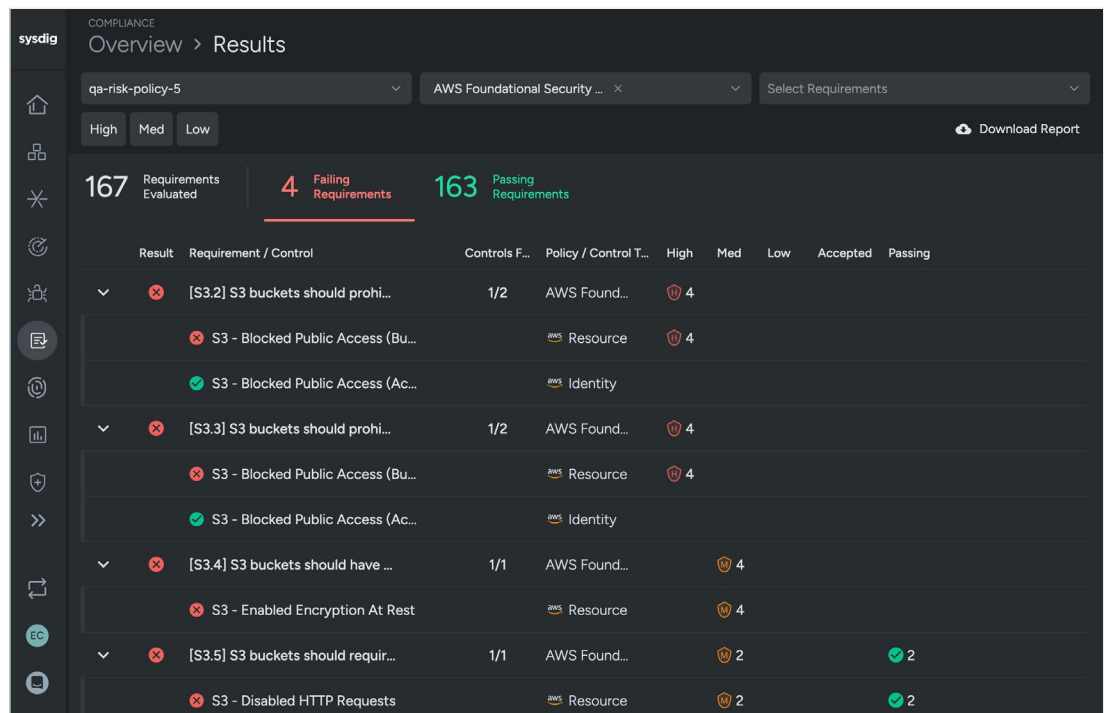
sysdig

COMPLIANCE
Overview > Results

qa-risk-policy-5
AWS Foundational Security ... ×
Select Requirements

High Med Low

Download Report

167 Requirements Evaluated
4 Failing Requirements
163 Passing Requirements

| | Result | Requirement / Control | Controls F... | Policy / Control T... | High | Med | Low | Accepted | Passing |
|---|---|---|---|---|---|---|---|---|---|
| | | [S3.2] S3 buckets should prohi... | 1/2 | AWS Found... | H 4 | | | | |
| | | S3 - Blocked Public Access (Bu... | | aws Resource | H 4 | | | | |
| | | S3 - Blocked Public Access (Ac... | | aws Identity | | | | | |
| | | [S3.3] S3 buckets should prohi... | 1/2 | AWS Found... | H 4 | | | | |
| | | S3 - Blocked Public Access (Bu... | | aws Resource | H 4 | | | | |
| | | S3 - Blocked Public Access (Ac... | | aws Identity | | | | | |
| | | [S3.4] S3 buckets should have ... | 1/1 | AWS Found... | | M 4 | | | |
| | | S3 - Enabled Encryption At Rest | | aws Resource | | M 4 | | | |
| | | [S3.5] S3 buckets should requir... | 1/1 | AWS Found... | | M 2 | | | 2 |
| | | S3 - Disabled HTTP Requests | | aws Resource | | M 2 | | | 2 |

EC